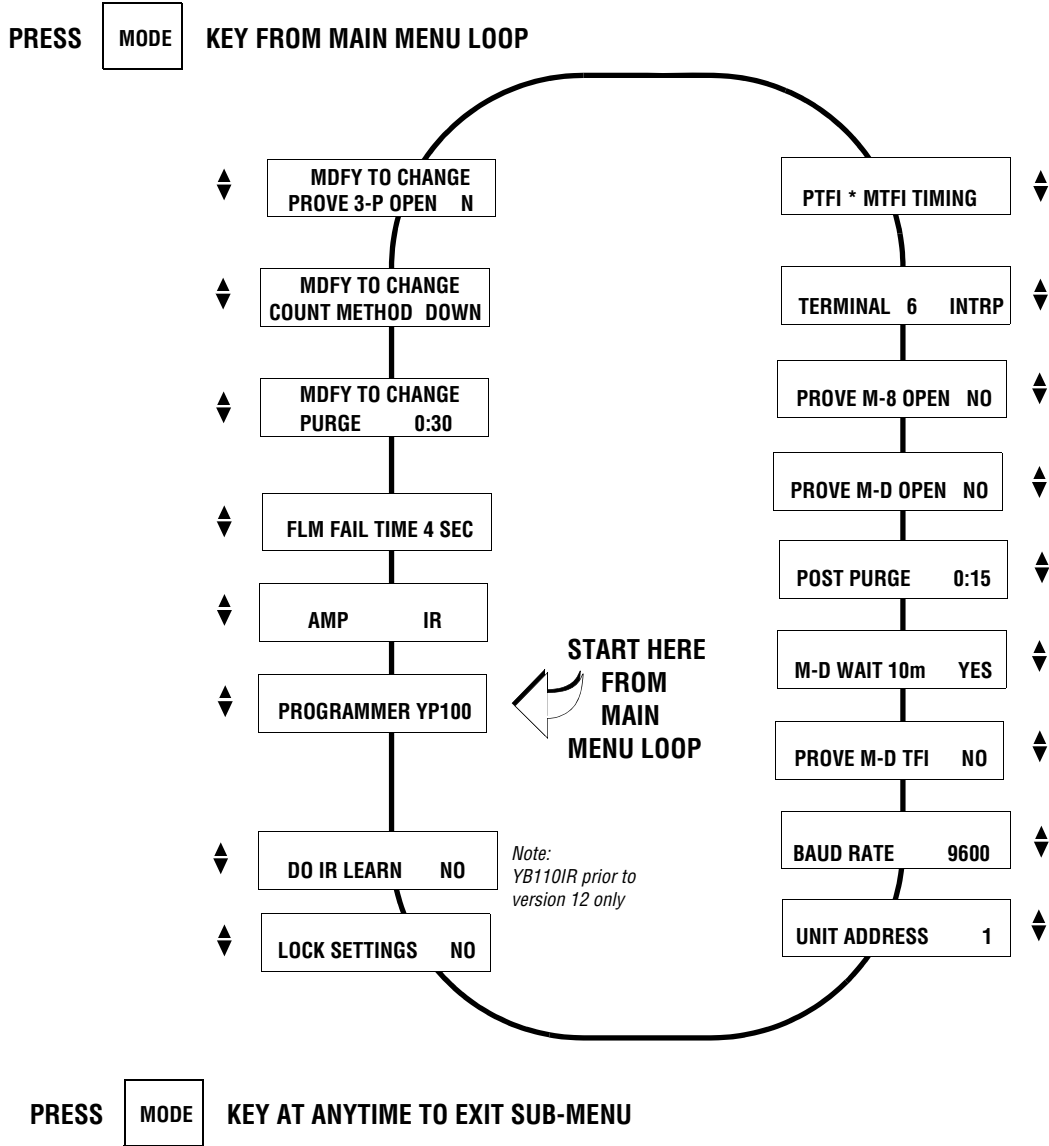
PRESS MODE KEY FROM MAIN MENU LOOP

MDFY TO CHANGE
PROVE 3-P OPEN N

MDFY TO CHANGE
COUNT METHOD DOWN

MDFY TO CHANGE
PURGE 0:30

FLM FAIL TIME 4 SEC

AMP IR

PROGRAMMER YP100

DO IR LEARN NO

Note:
YB110IR prior to version 12 only

LOCK SETTINGS NO

START HERE FROM MAIN MENU LOOP

PTFI * MTFI TIMING

TERMINAL 6 INTRP

PROVE M-8 OPEN NO

PROVE M-D OPEN NO

POST PURGE 0:15

M-D WAIT 10m YES

PROVE M-D TFI NO

BAUD RATE 9600

UNIT ADDRESS 1

PRESS MODE KEY AT ANYTIME TO EXIT SUB-MENU